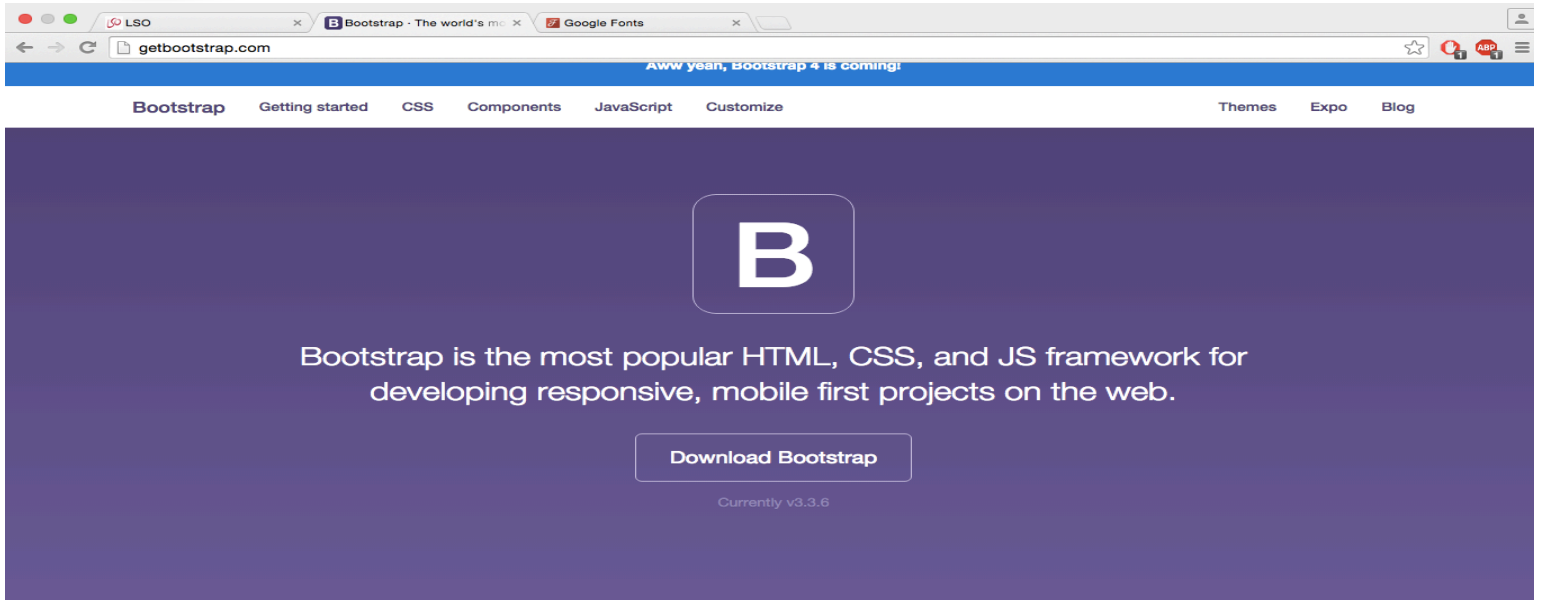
LSO
Bootstrap · The world's mo
Google Fonts
getbootstrap.com
ABP
Aww yeah, Bootstrap 4 is coming!
Bootstrap Getting started CSS Components JavaScript Customize Themes Expo Blog
B
Bootstrap is the most popular HTML, CSS, and JS framework for developing responsive, mobile first projects on the web.
Download Bootstrap
Currently v3.3.6